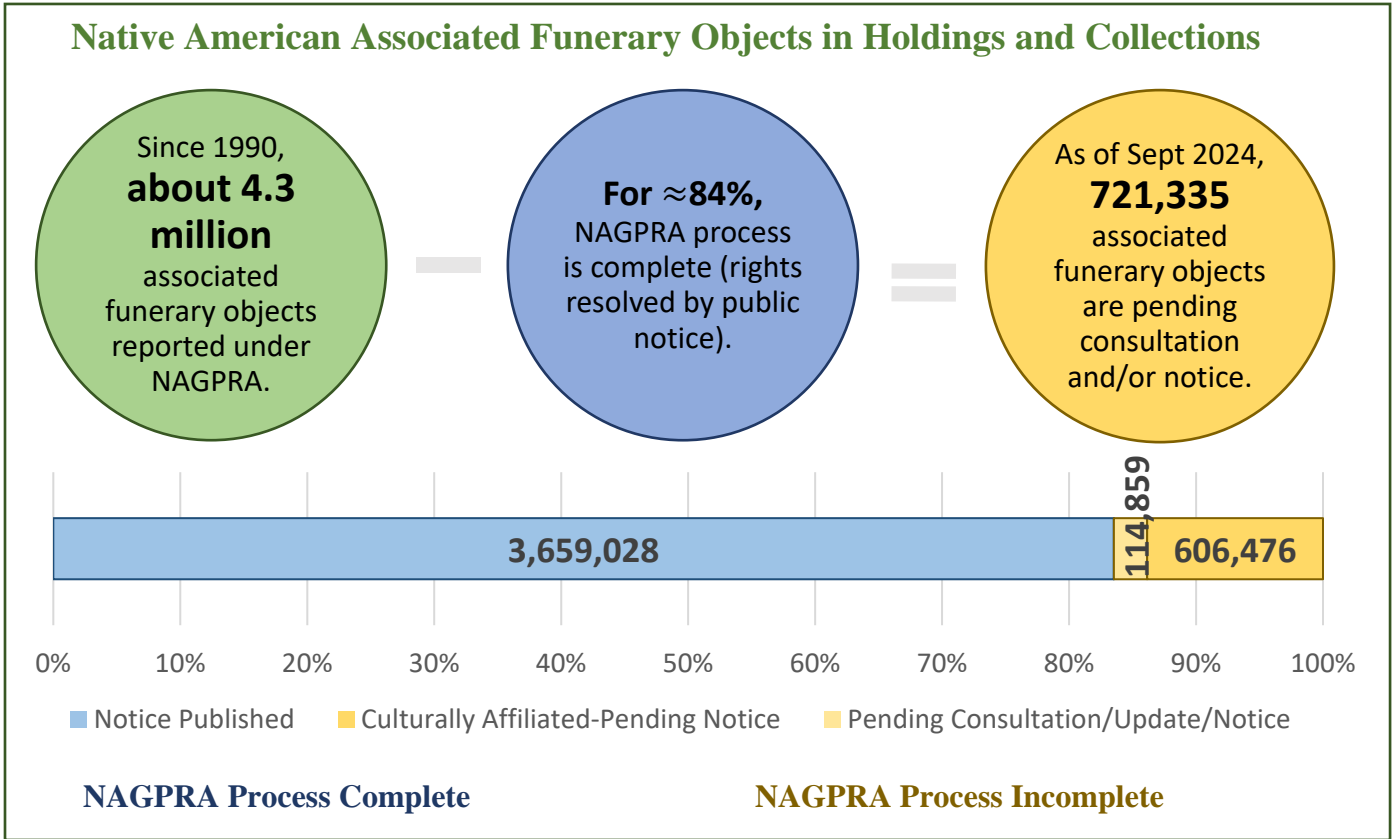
Native American Associated Funerary Objects in Holdings and Collections

Since 1990, **about 4.3 million** associated funerary objects reported under NAGPRA.

For ≈84%, NAGPRA process is complete (rights resolved by public notice).

As of Sept 2024, **721,335** associated funerary objects are pending consultation and/or notice.

3,659,028

114,859

606,476

0% 10% 20% 30% 40% 50% 60% 70% 80% 90% 100%

Notice Published Culturally Affiliated-Pending Notice Pending Consultation/Update/Notice

NAGPRA Process Complete

NAGPRA Process Incomplete